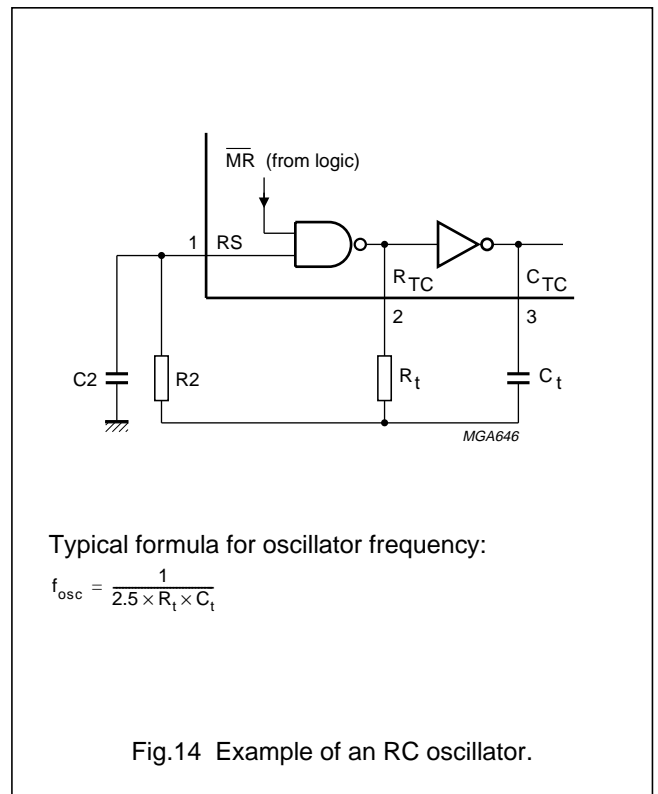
$\overline{MR}$ (from logic)

1 RS

$R_{TC}$

$C_{TC}$

2

3

C2

R2

$R_t$

$C_t$

MGA646

Typical formula for oscillator frequency:

$f_{osc} = \frac{1}{2.5 \times R_t \times C_t}$

Fig.14 Example of an RC oscillator.